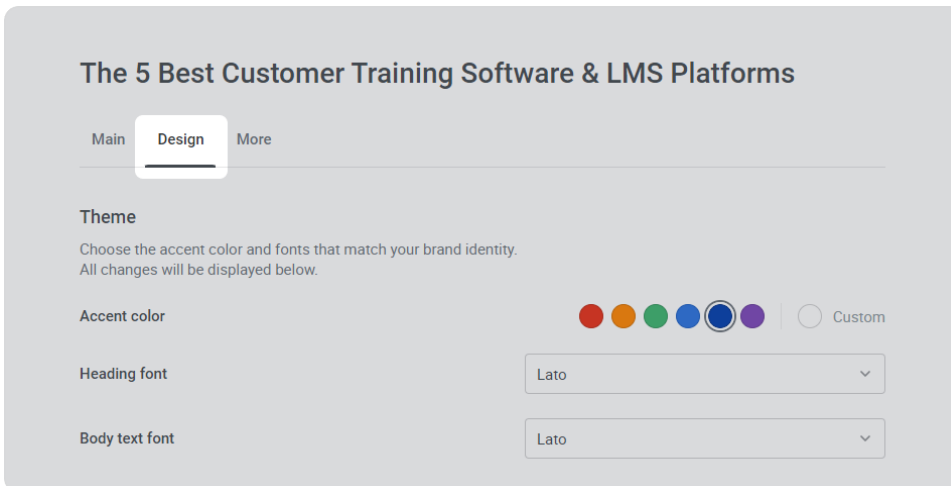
The 5 Best Customer Training Software & LMS Platforms

Main Design More

Theme

Choose the accent color and fonts that match your brand identity.
All changes will be displayed below.

Accent color

Custom

Heading font

Lato

Body text font

Lato